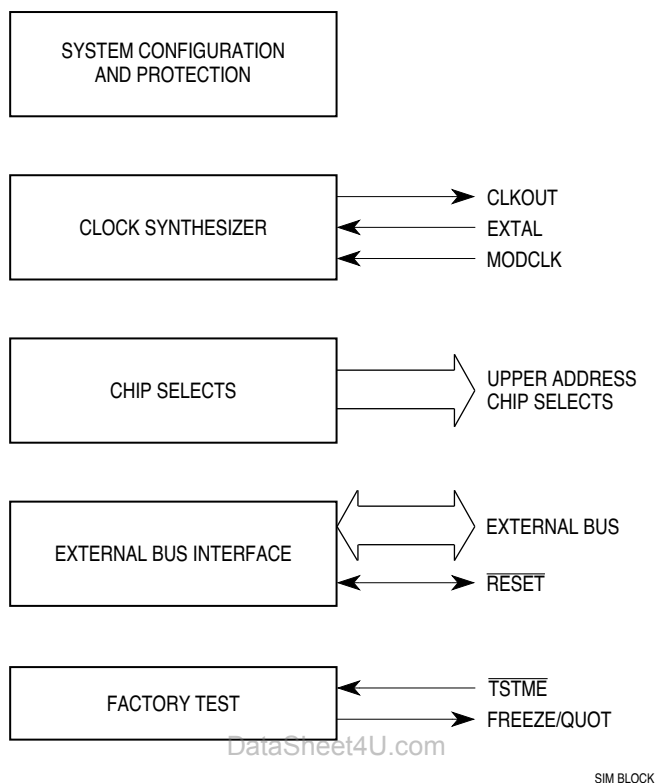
SYSTEM CONFIGURATION AND PROTECTION

CLOCK SYNTHESIZER

CLKOUT

EXTAL

MODCLK

CHIP SELECTS

UPPER ADDRESS
CHIP SELECTS

EXTERNAL BUS INTERFACE

EXTERNAL BUS

$\overline{\text{RESET}}$

FACTORY TEST

$\overline{\text{TSTME}}$

FREEZE/QUOT

DataSheet4U.com

SIM BLOCK